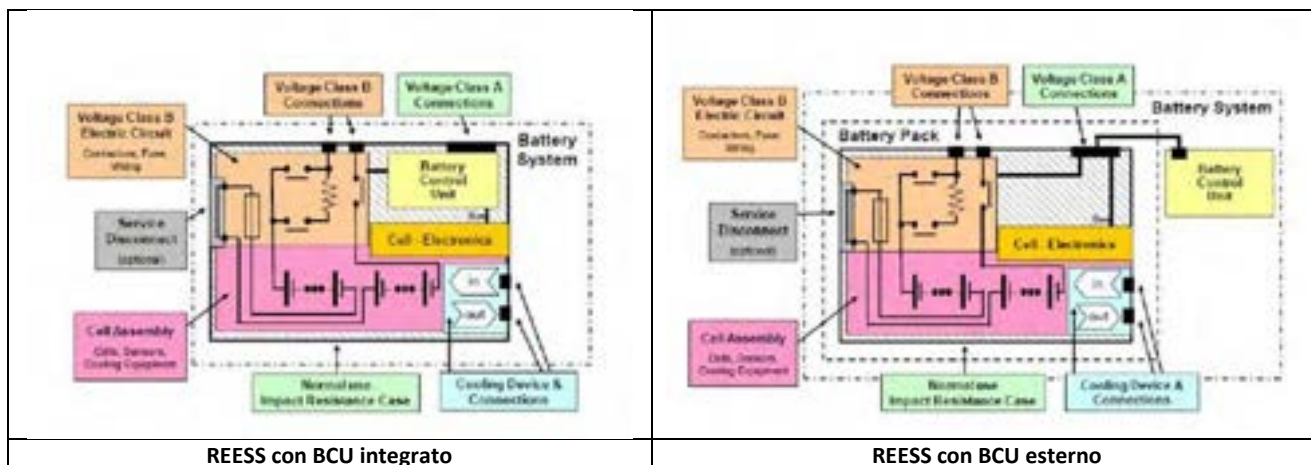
| Voltage Class B Connections | Voltage Class A Connections |
|---|---|

Voltage Class B Electric Circuit
Contactors, Fuse, Wiring

Voltage Class B Connections

Voltage Class A Connections

Battery System

Battery Control Unit

Service Disconnect (optional)

Cell - Electronics

In

Out

Cell Assembly
Cells, Sensors, Cooling Equipment

Normal use Impact Resistance Case

Cooling Device & Connections

REESS con BCU integrato

Voltage Class B Electric Circuit
Contactors, Fuse, Wiring

Voltage Class B Connections

Voltage Class A Connections

Battery System

Battery Pack

Battery Control Unit

Service Disconnect (optional)

Cell - Electronics

In

Out

Cell Assembly
Cells, Sensors, Cooling Equipment

Normal use Impact Resistance Case

Cooling Device & Connections

REESS con BCU esterno